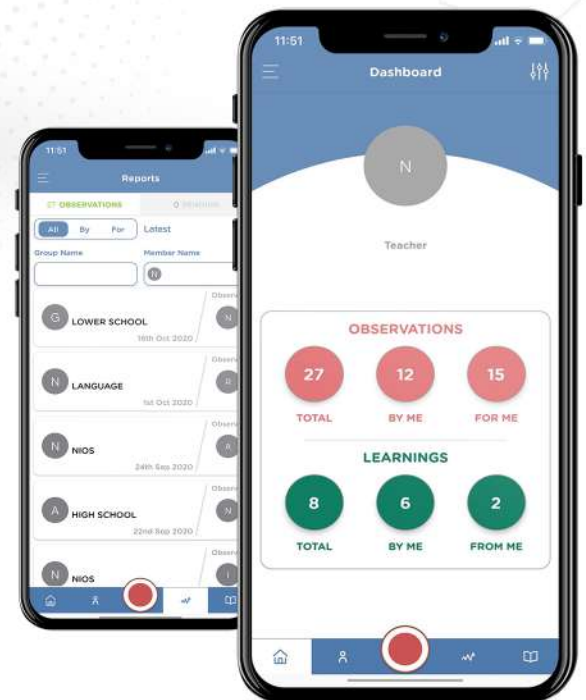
11:51

Reports

27 OBSERVATIONS

0 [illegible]

All By For

Latest

Group Name

Member Name

N

G LOWER SCHOOL 16th Oct 2020

Observ

N

N LANGUAGE 1st Oct 2020

Observ

R

N NIOS 24th Sep 2020

Observ

A

A HIGH SCHOOL 22nd Sep 2020

Observ

N

N NIOS

Observ

I

11:51

Dashboard

N

Teacher

OBSERVATIONS

27 TOTAL

12 BY ME

15 FOR ME

LEARNINGS

8 TOTAL

6 BY ME

2 FROM ME